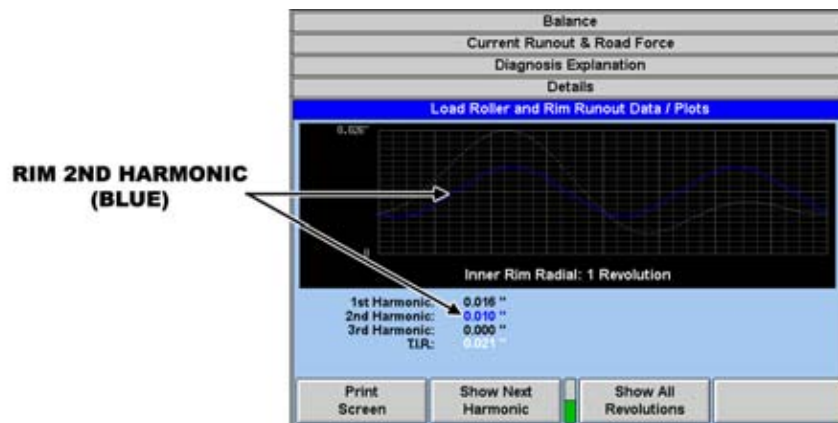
RIM 2ND HARMONIC (BLUE)

Balance
Current Runout & Road Force
Diagnosis Explanation
Details
Load Roller and Rim Runout Data / Plots

0.026"

0

Inner Rim Radial: 1 Revolution

1st Harmonic: 0.016 "
2nd Harmonic: 0.010 "
3rd Harmonic: 0.000 "
T.I.R.: 0.021 "

Print Screen
Show Next Harmonic
Show All Revolutions